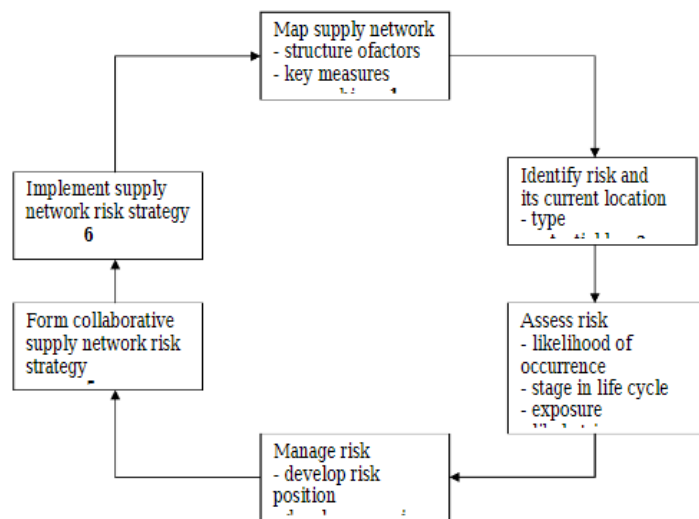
Map supply network
- structure ofactors
- key measures
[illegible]

Identify risk and its current location
- type
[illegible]

Assess risk
- likelihood of occurrence
- stage in life cycle
- exposure
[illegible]

Manage risk
- develop risk position
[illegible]

Form collaborative supply network risk strategy
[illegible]

Implement supply network risk strategy
6